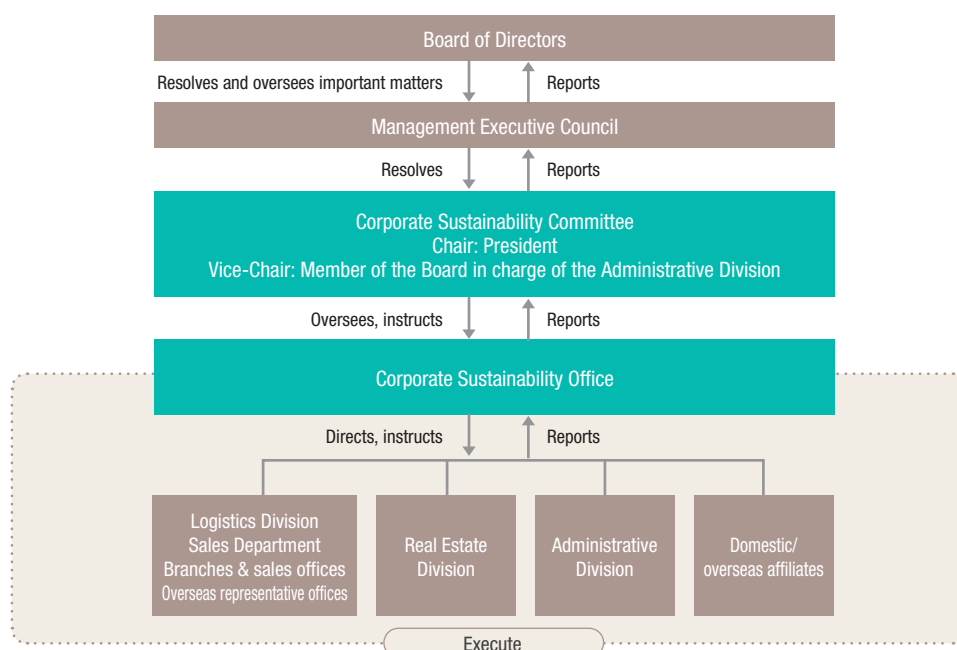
Board of Directors

Resolves and oversees important matters

Reports

Management Executive Council

Resolves

Reports

Corporate Sustainability Committee
Chair: President
Vice-Chair: Member of the Board in charge of the Administrative Division

Oversees, instructs

Reports

Corporate Sustainability Office

Directs, instructs

Reports

Logistics Division
Sales Department
Branches & sales offices
Overseas representative offices

Real Estate Division

Administrative Division

Domestic/ overseas affiliates

Execute